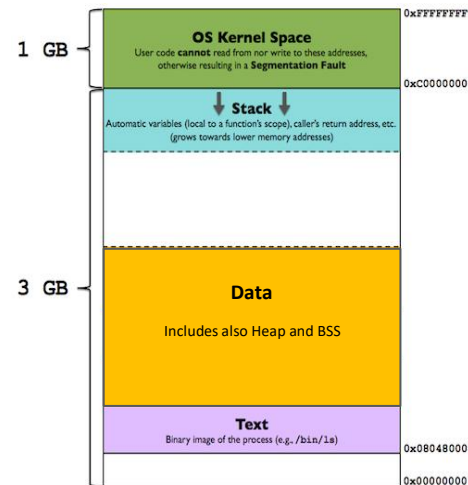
1 GB

OS Kernel Space

User code **cannot** read from nor write to these addresses, otherwise resulting in a **Segmentation Fault**

0xFFFFFFFF

0xC0000000

Stack

Automatic variables (local to a function's scope), caller's return address, etc. (grows towards lower memory addresses)

3 GB

Data

Includes also Heap and BSS

Text

Binary image of the process (e.g., /bin/ls)

0x08048000

0x00000000